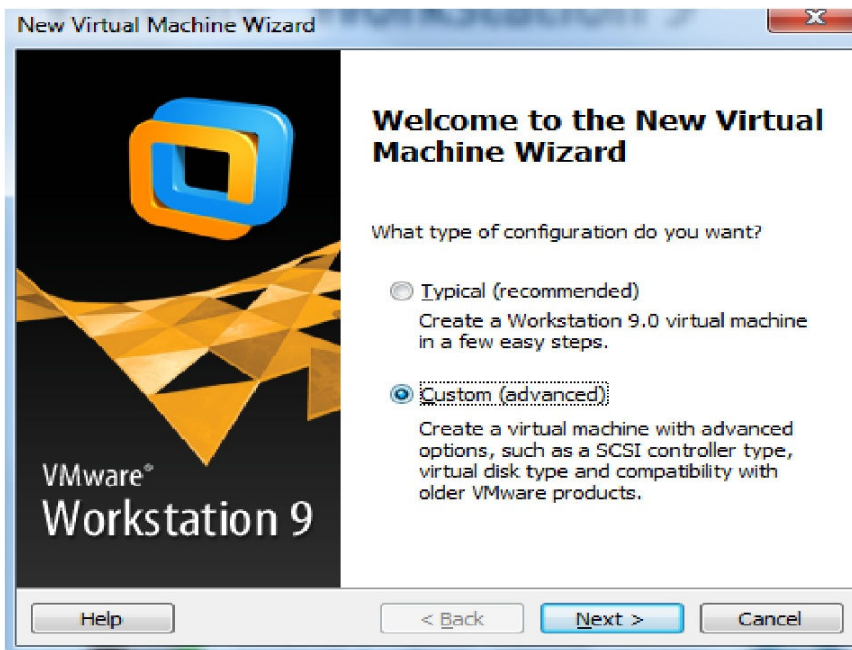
New Virtual Machine Wizard

VMware®
Workstation 9

Welcome to the New Virtual Machine Wizard

What type of configuration do you want?

Typical (recommended)
Create a Workstation 9.0 virtual machine in a few easy steps.

Custom (advanced)
Create a virtual machine with advanced options, such as a SCSI controller type, virtual disk type and compatibility with older VMware products.

Help

< Back

Next >

Cancel